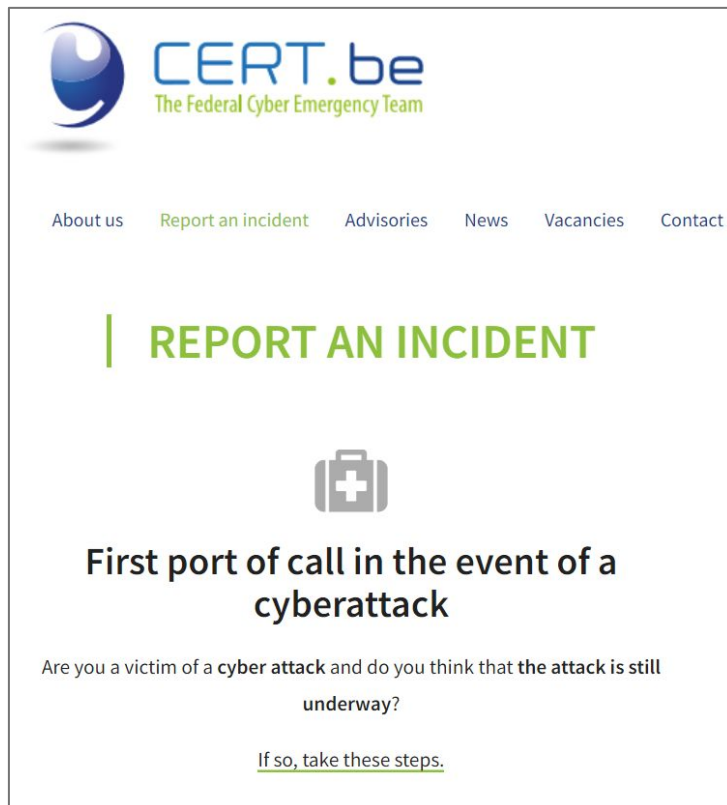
CERT.be
The Federal Cyber Emergency Team

About us Report an incident Advisories News Vacancies Contact

REPORT AN INCIDENT

First port of call in the event of a cyberattack

Are you a victim of a cyber attack and do you think that the attack is still underway?

If so, take these steps.